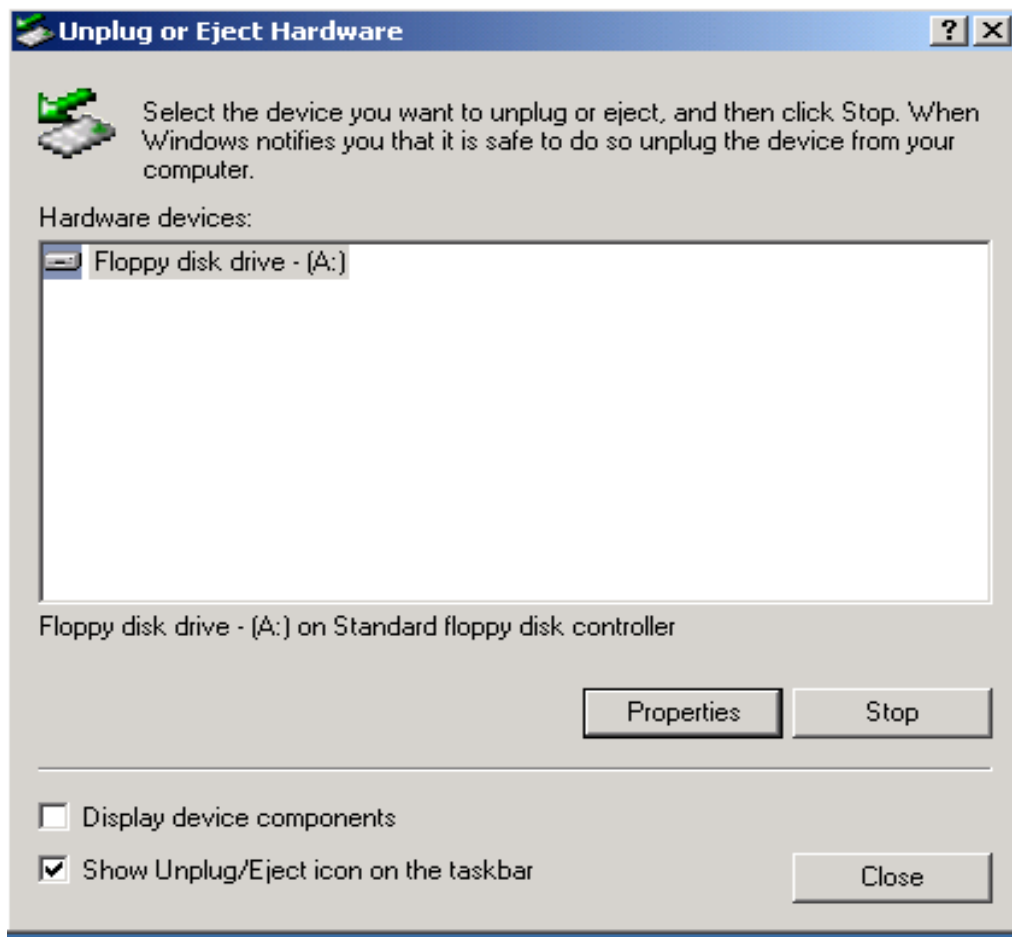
Unplug or Eject Hardware

?

Select the device you want to unplug or eject, and then click Stop. When Windows notifies you that it is safe to do so unplug the device from your computer.

Hardware devices:

Floppy disk drive - (A:)

Floppy disk drive - (A:) on Standard floppy disk controller

Properties

Stop

Display device components

Show Unplug/Eject icon on the taskbar

Close